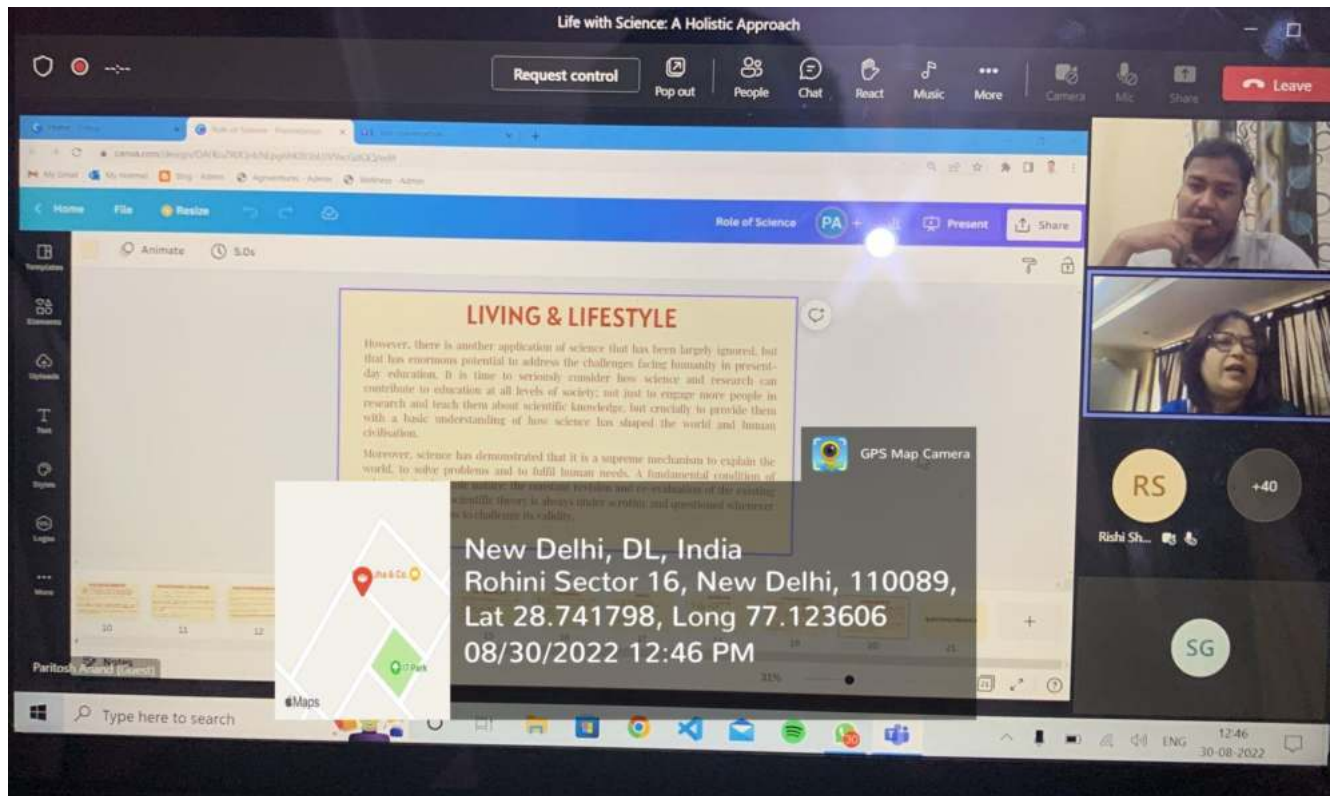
Life with Science: A Holistic Approach

Request control
Pop out
People
Chat
React
Music
More
Camera
Mic
Share
Leave

Home
File
Resize
Role of Science
PA
Present
Share
Animate
5.0s

LIVING & LIFESTYLE

However, there is another application of science that has been largely ignored, but that has enormous potential to address the challenges facing humanity in present-day education. It is time to seriously consider how science and research can contribute to education at all levels of society; not just to engage more people in research and teach them about scientific knowledge, but crucially to provide them with a basic understanding of how science has shaped the world and human civilisation.

Moreover, science has demonstrated that it is a supreme mechanism to explain the world, to solve problems and to fulfil human needs. A fundamental condition of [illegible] nature, the constant revision and re-evaluation of the existing scientific theory is always under scrutiny and questioned whenever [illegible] to challenge its validity.

GPS Map Camera

New Delhi, DL, India
Rohini Sector 16, New Delhi, 110089,
Lat 28.741798, Long 77.123606
08/30/2022 12:46 PM

Maps

10
11
12
20
21
31%

Paritosh Anand (Guest)

RS
+40
Rishi Sh...
SG

Type here to search
ENG
12:46
30-08-2022